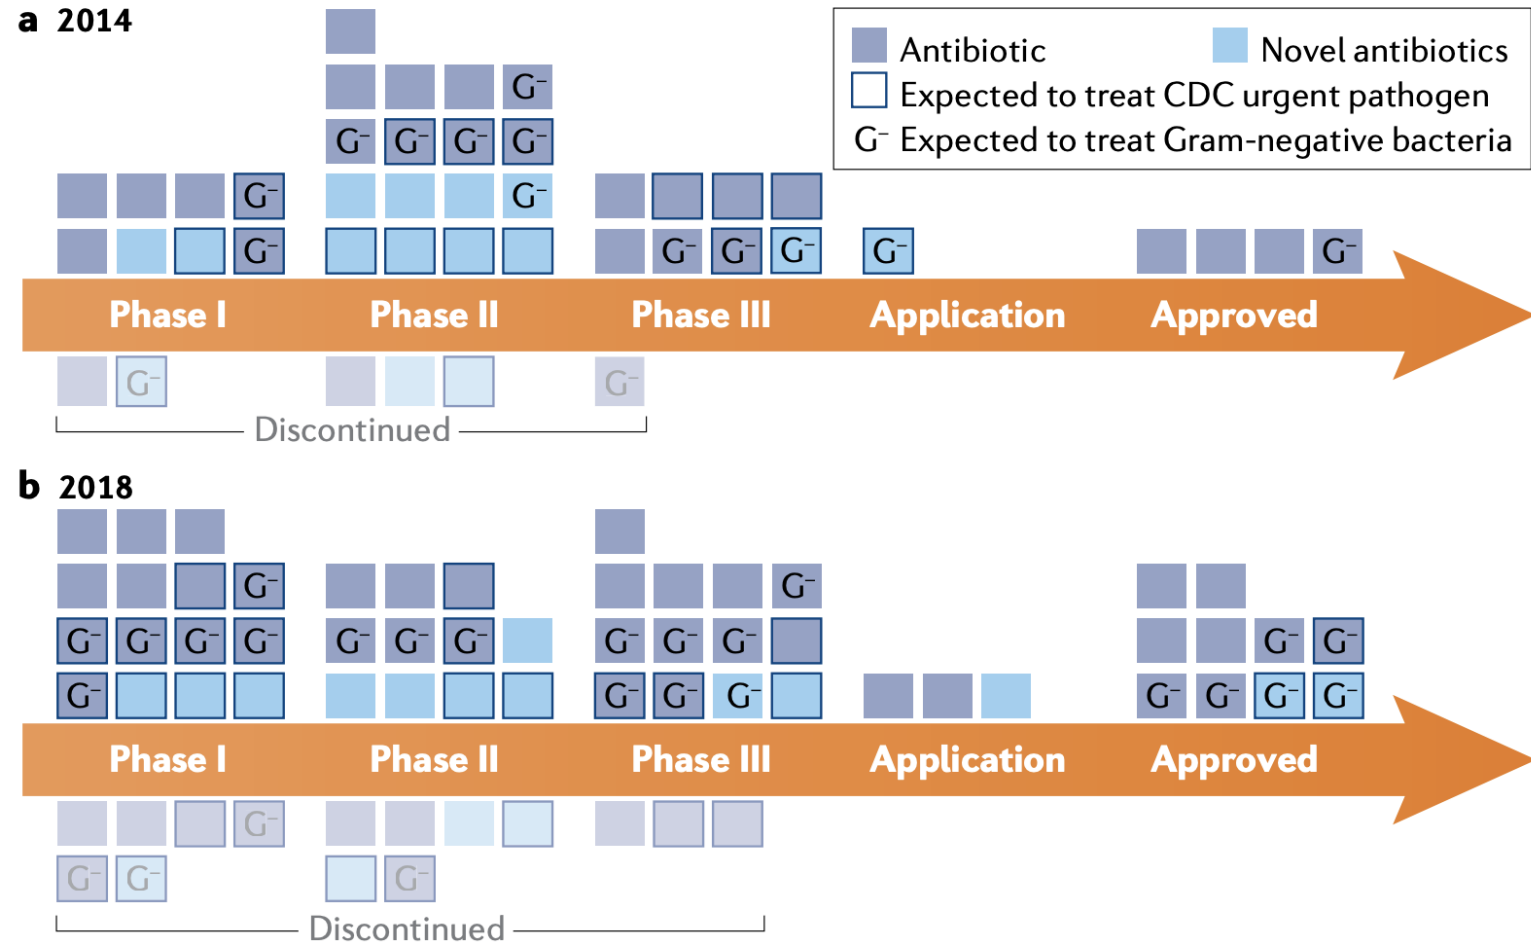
a 2014

Antibiotic
Novel antibiotics
Expected to treat CDC urgent pathogen
$G^-$ Expected to treat Gram-negative bacteria

$G^-$
$G^-$ $G^-$ $G^-$ $G^-$
$G^-$ $G^-$
$G^-$ $G^-$ $G^-$ $G^-$ $G^-$ $G^-$

Phase I Phase II Phase III Application Approved

$G^-$ $G^-$

Discontinued

b 2018

$G^-$ $G^-$
$G^-$ $G^-$ $G^-$ $G^-$ $G^-$ $G^-$ $G^-$ $G^-$ $G^-$ $G^-$ $G^-$ $G^-$
$G^-$ $G^-$ $G^-$ $G^-$ $G^-$ $G^-$ $G^-$

Phase I Phase II Phase III Application Approved

$G^-$
$G^-$ $G^-$ $G^-$

Discontinued